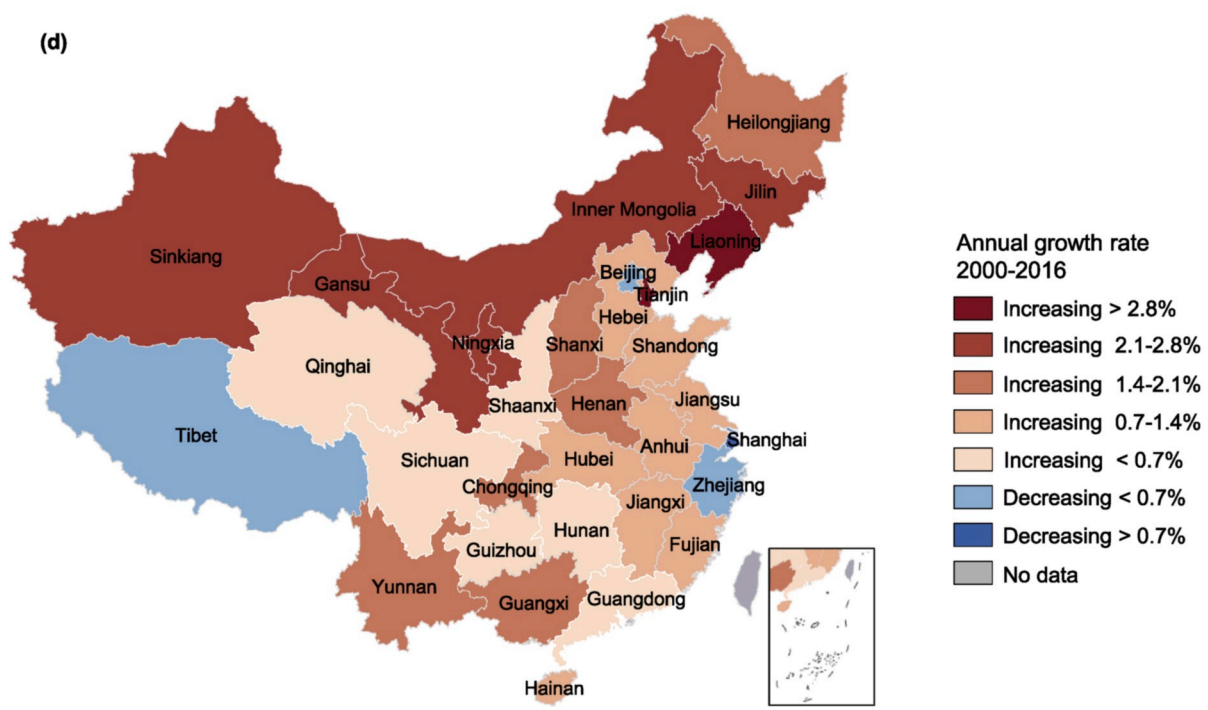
(d)

Heilongjiang
Jilin
Inner Mongolia
Liaoning
Sinkiang
Gansu
Beijing
Tianjin
Hebei
Ningxia
Shanxi
Shandong
Qinghai
Shaanxi
Henan
Jiangsu
Tibet
Shanghai
Anhui
Sichuan
Hubei
Chongqing
Zhejiang
Jiangxi
Hunan
Guizhou
Fujian
Yunnan
Guangxi
Guangdong
Hainan

Annual growth rate 2000-2016
Increasing > 2.8%
Increasing 2.1-2.8%
Increasing 1.4-2.1%
Increasing 0.7-1.4%
Increasing < 0.7%
Decreasing < 0.7%
Decreasing > 0.7%
No data